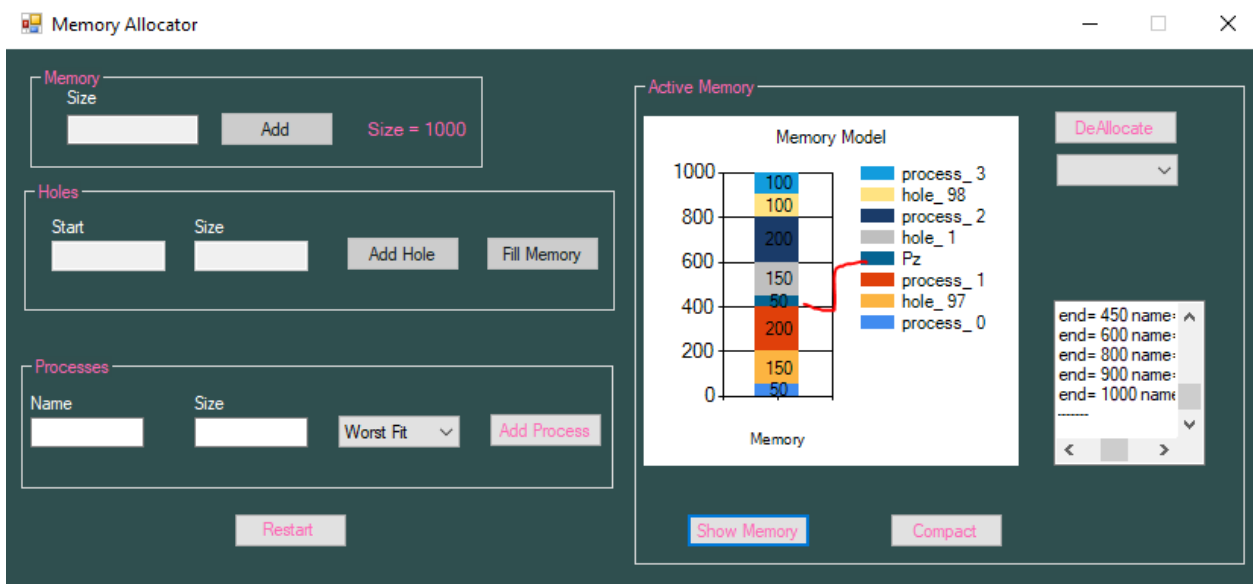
Memory Allocator

Memory
Size
Add
Size = 1000

Holes
Start
Size
Add Hole
Fill Memory

Processes
Name
Size
Worst Fit
Add Process

Restart

Active Memory
Memory Model
1000
800
600
400
200
0
100
100
200
150
50
200
150
50
Memory
process_ 3
hole_ 98
process_ 2
hole_ 1
Pz
process_ 1
hole_ 97
process_ 0

DeAllocate

end= 450 name=
end= 600 name=
end= 800 name=
end= 900 name=
end= 1000 name
-------

Show Memory
Compact